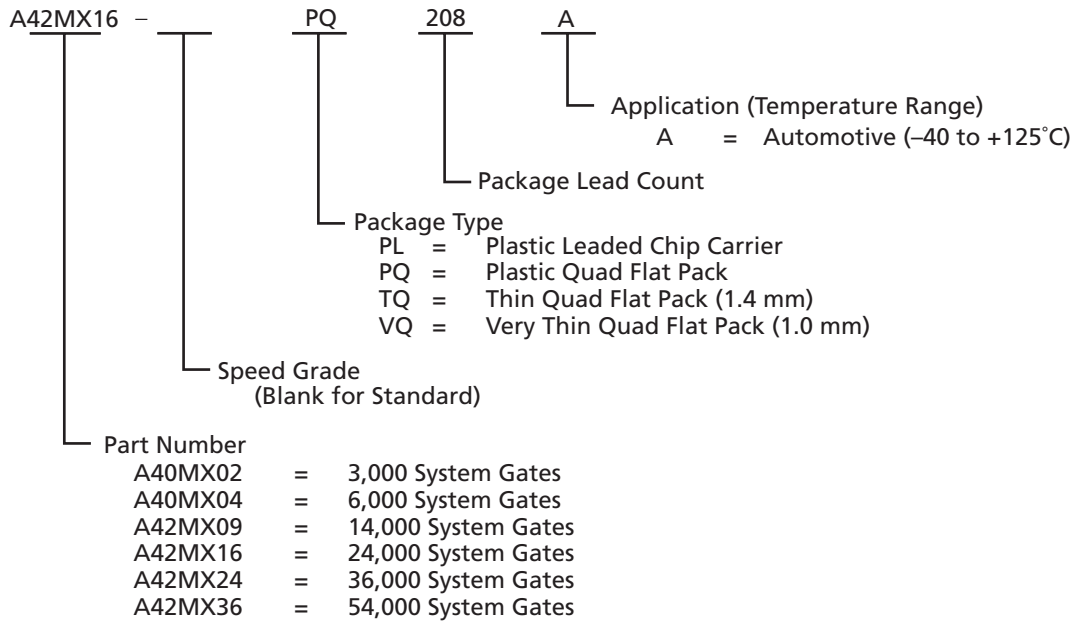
A42MX16 – PQ 208 A

Application (Temperature Range)
A = Automotive (–40 to +125°C)

Package Lead Count

Package Type
PL = Plastic Leaded Chip Carrier
PQ = Plastic Quad Flat Pack
TQ = Thin Quad Flat Pack (1.4 mm)
VQ = Very Thin Quad Flat Pack (1.0 mm)

Speed Grade
(Blank for Standard)

Part Number
A40MX02 = 3,000 System Gates
A40MX04 = 6,000 System Gates
A42MX09 = 14,000 System Gates
A42MX16 = 24,000 System Gates
A42MX24 = 36,000 System Gates
A42MX36 = 54,000 System Gates